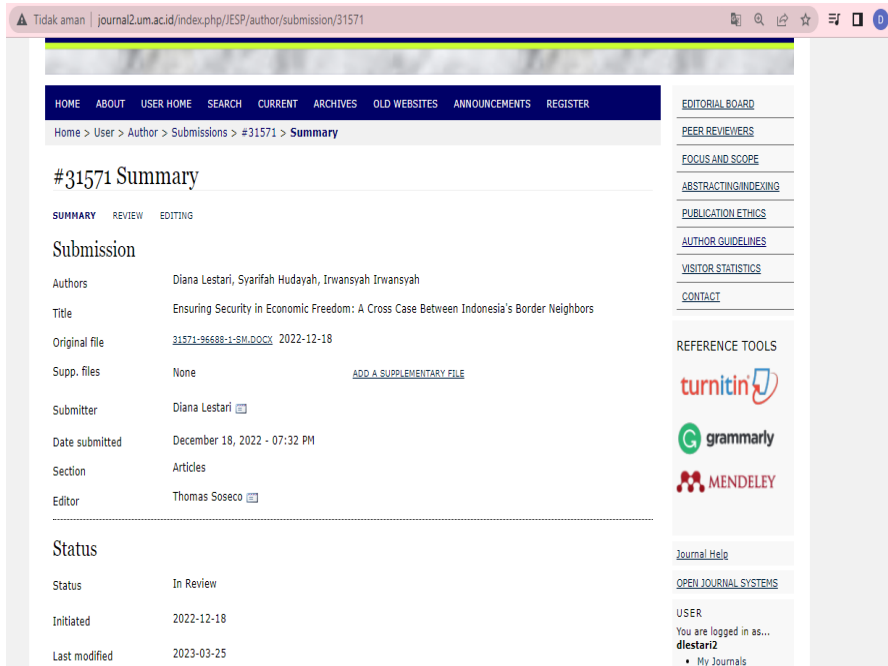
Tidak aman | journal2.um.ac.id/index.php/JESP/author/submission/31571

D

HOME ABOUT USER HOME SEARCH CURRENT ARCHIVES OLD WEBSITES ANNOUNCEMENTS REGISTER

Home > User > Author > Submissions > #31571 > Summary

#31571 Summary

SUMMARY REVIEW EDITING

Submission

| | | |
|---|---|---|
| Authors | Diana Lestari, Syarifah Hudayah, Irwansyah Irwansyah | |
| Title | Ensuring Security in Economic Freedom: A Cross Case Between Indonesia's Border Neighbors | |
| Original file | 31571-96688-1-SM.DOCX 2022-12-18 | |
| Supp. files | None | ADD A SUPPLEMENTARY FILE |
| Submitter | Diana Lestari | |
| Date submitted | December 18, 2022 - 07:32 PM | |
| Section | Articles | |
| Editor | Thomas Soseco | |

Status

| | |
|---|---|
| Status | In Review |
| Initiated | 2022-12-18 |
| Last modified | 2023-03-25 |

EDITORIAL BOARD
PEER REVIEWERS
FOCUS AND SCOPE
ABSTRACTING/INDEXING
PUBLICATION ETHICS
AUTHOR GUIDELINES
VISITOR STATISTICS
CONTACT

REFERENCE TOOLS

turnitin

grammarly

MENDELEY

Journal Help

OPEN JOURNAL SYSTEMS

USER
You are logged in as...
dlestari2
• My Journals